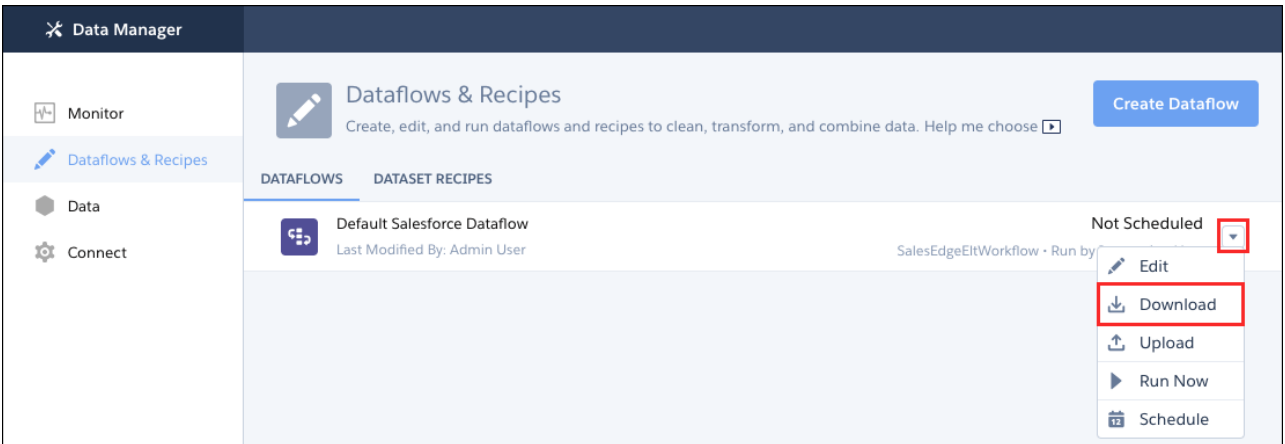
Data Manager

Monitor

Dataflows & Recipes

Data

Connect

Dataflows & Recipes

Create, edit, and run dataflows and recipes to clean, transform, and combine data. Help me choose

Create Dataflow

DATAFLOWS

DATASET RECIPES

Default Salesforce Dataflow

Last Modified By: Admin User

Not Scheduled

SalesEdgeEltWorkflow • Run by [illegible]

Edit

Download

Upload

Run Now

Schedule